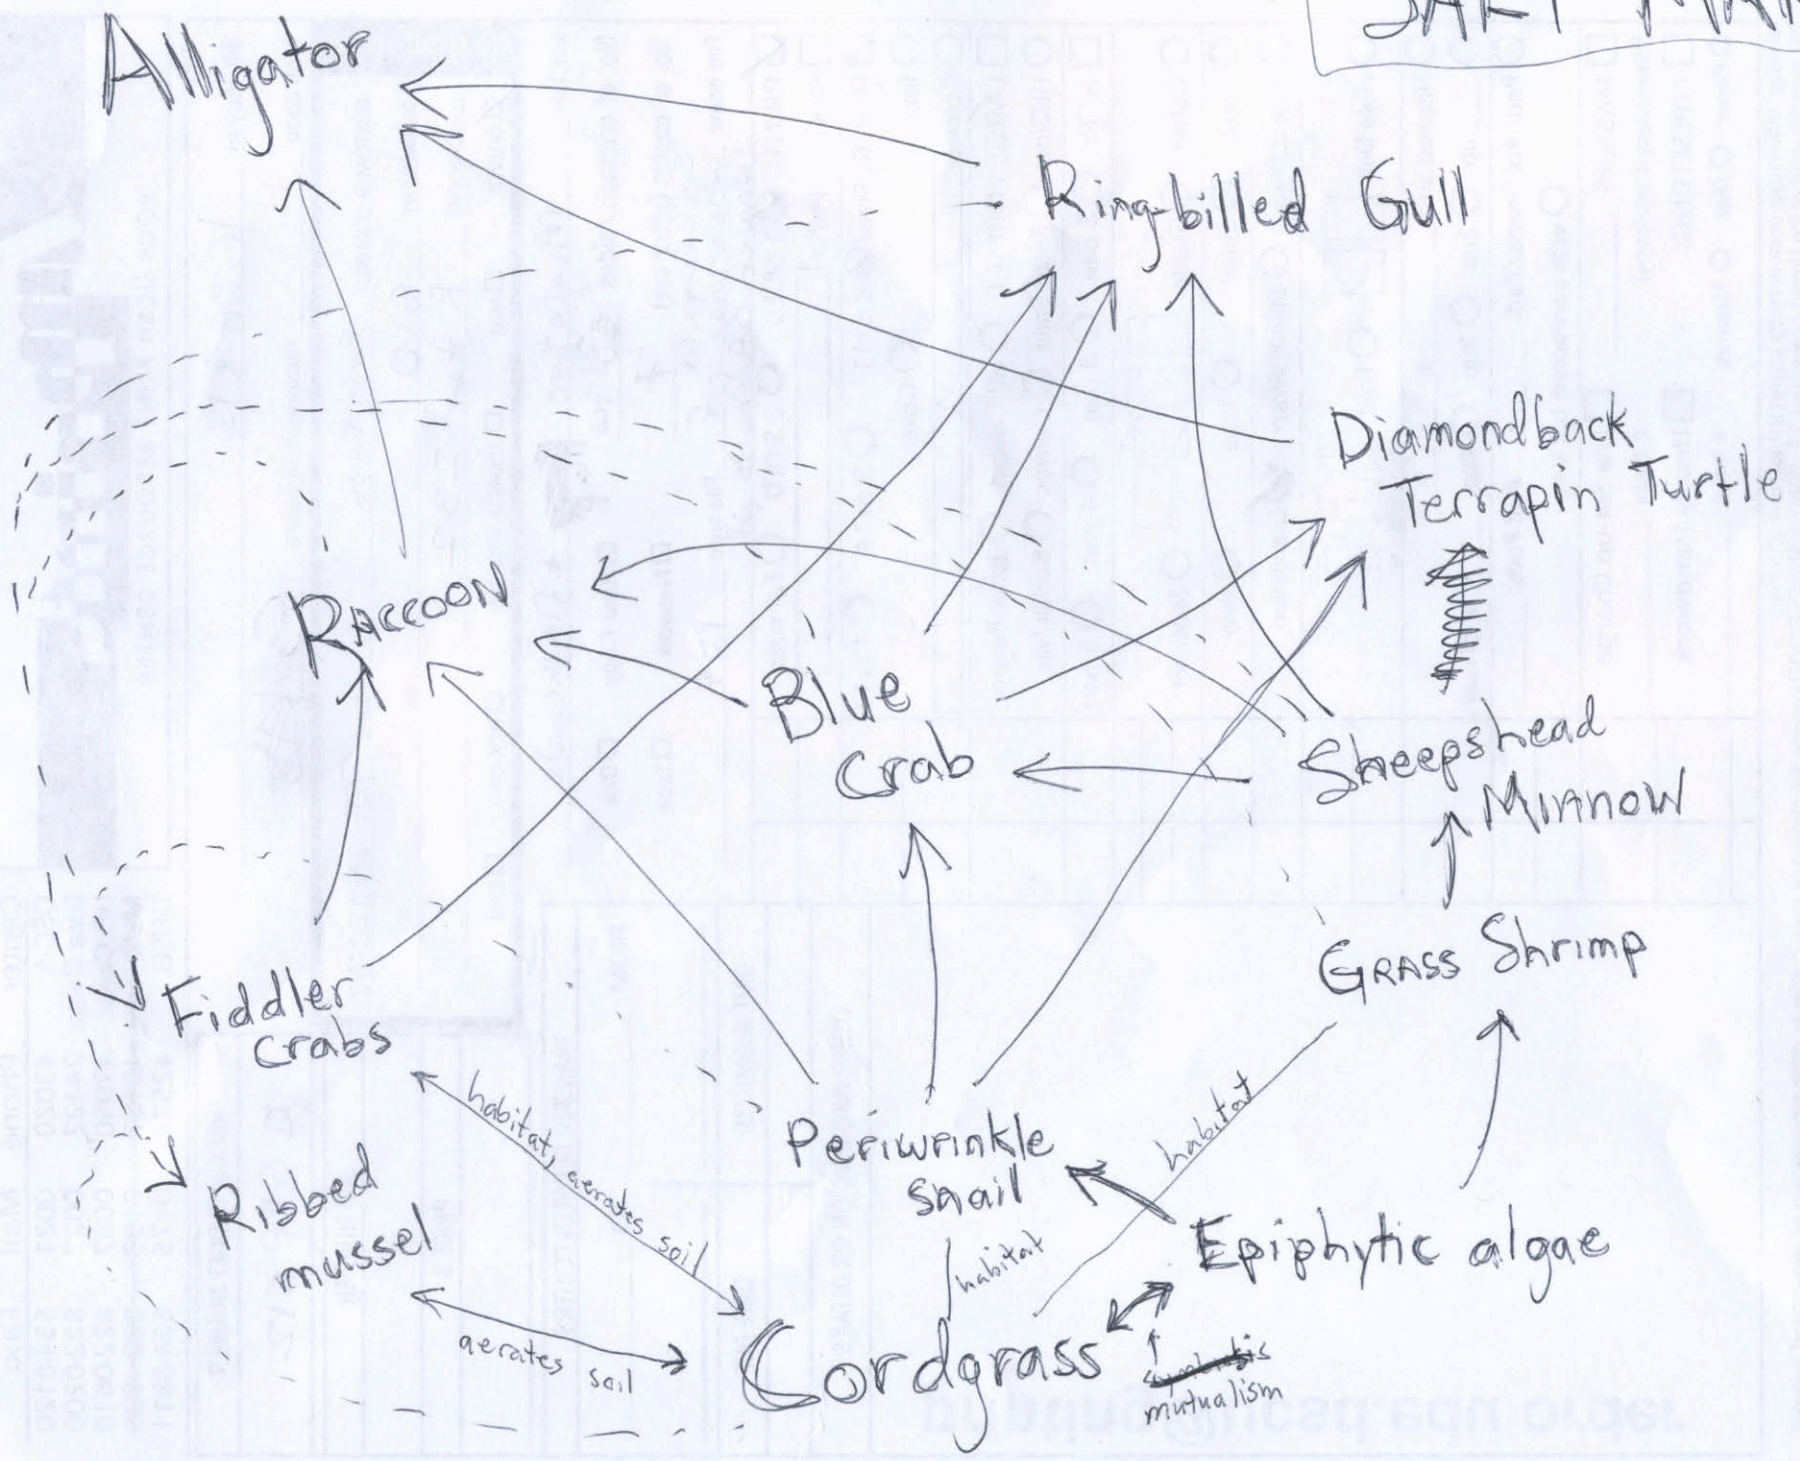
SALT MAR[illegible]

Alligator

Ring-billed Gull

Diamondback Terrapin Turtle

Raccoon

Blue Crab

Sheepshead Minnow

Grass Shrimp

Fiddler crabs

Ribbed mussel

Periwinkle snail

Epiphytic algae

Cordgrass

habitat, aerates soil

aerates soil

habitat

habitat

~~symbiotic~~ mutualism

order.